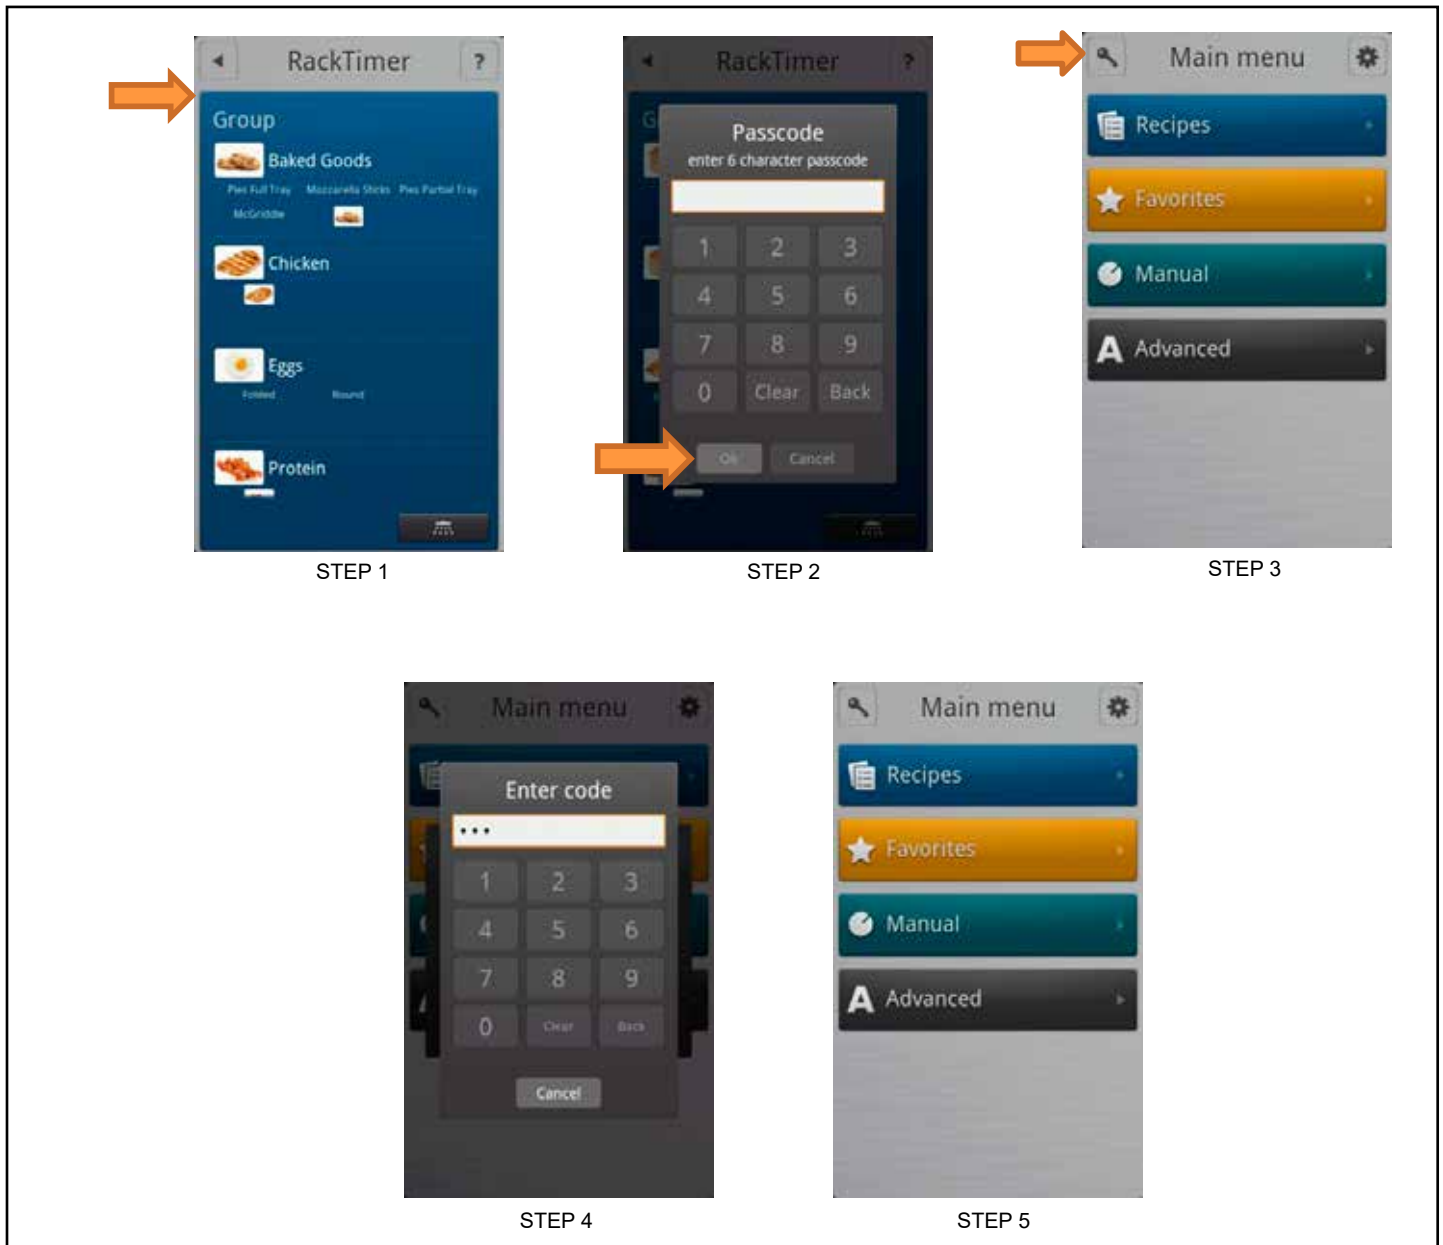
RackTimer ?

Group

Baked Goods

Pies Full Tray Mozzarella Sticks Pies Partial Tray

McGriddle

Chicken

Eggs

Folded Round

Protein

STEP 1

RackTimer ?

Passcode

enter 6 character passcode

1 2 3

4 5 6

7 8 9

0 Clear Back

Ok Cancel

STEP 2

Main menu

Recipes

Favorites

Manual

Advanced

STEP 3

Main menu

Enter code

•••

1 2 3

4 5 6

7 8 9

0 Clear Back

Cancel

STEP 4

Main menu

Recipes

Favorites

Manual

Advanced

STEP 5